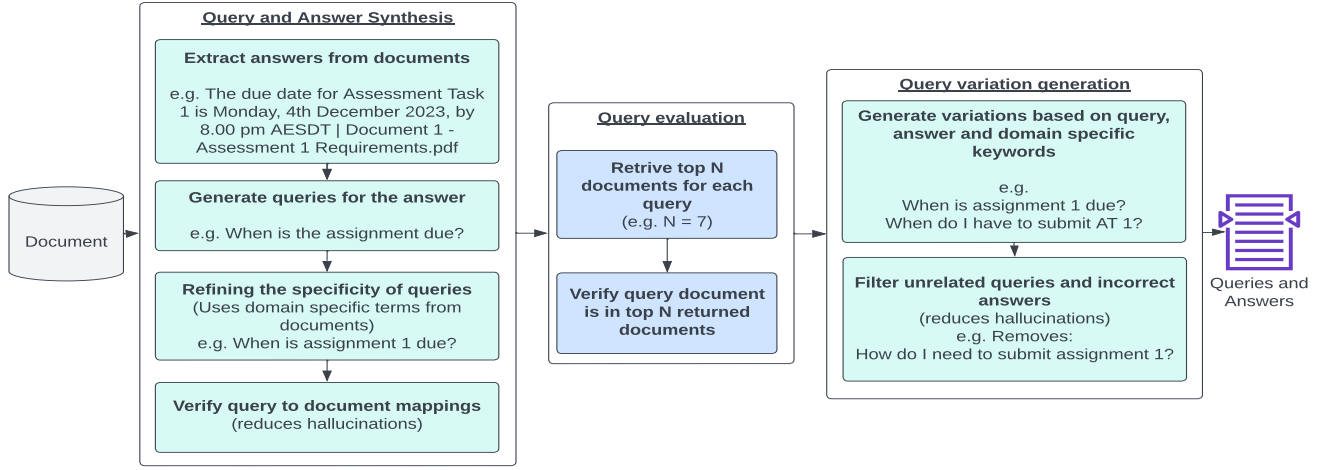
Document

Query and Answer Synthesis

Extract answers from documents

e.g. The due date for Assessment Task 1 is Monday, 4th December 2023, by 8.00 pm AESDT | Document 1 - Assessment 1 Requirements.pdf

Generate queries for the answer

e.g. When is the assignment due?

Refining the specificity of queries
(Uses domain specific terms from documents)
e.g. When is assignment 1 due?

Verify query to document mappings
(reduces hallucinations)

Query evaluation

Retrive top N documents for each query
(e.g. N = 7)

Verify query document is in top N returned documents

Query variation generation

Generate variations based on query, answer and domain specific keywords

e.g.
When is assignment 1 due?
When do I have to submit AT 1?

Filter unrelated queries and incorrect answers
(reduces hallucinations)
e.g. Removes:
How do I need to submit assignment 1?

Queries and Answers